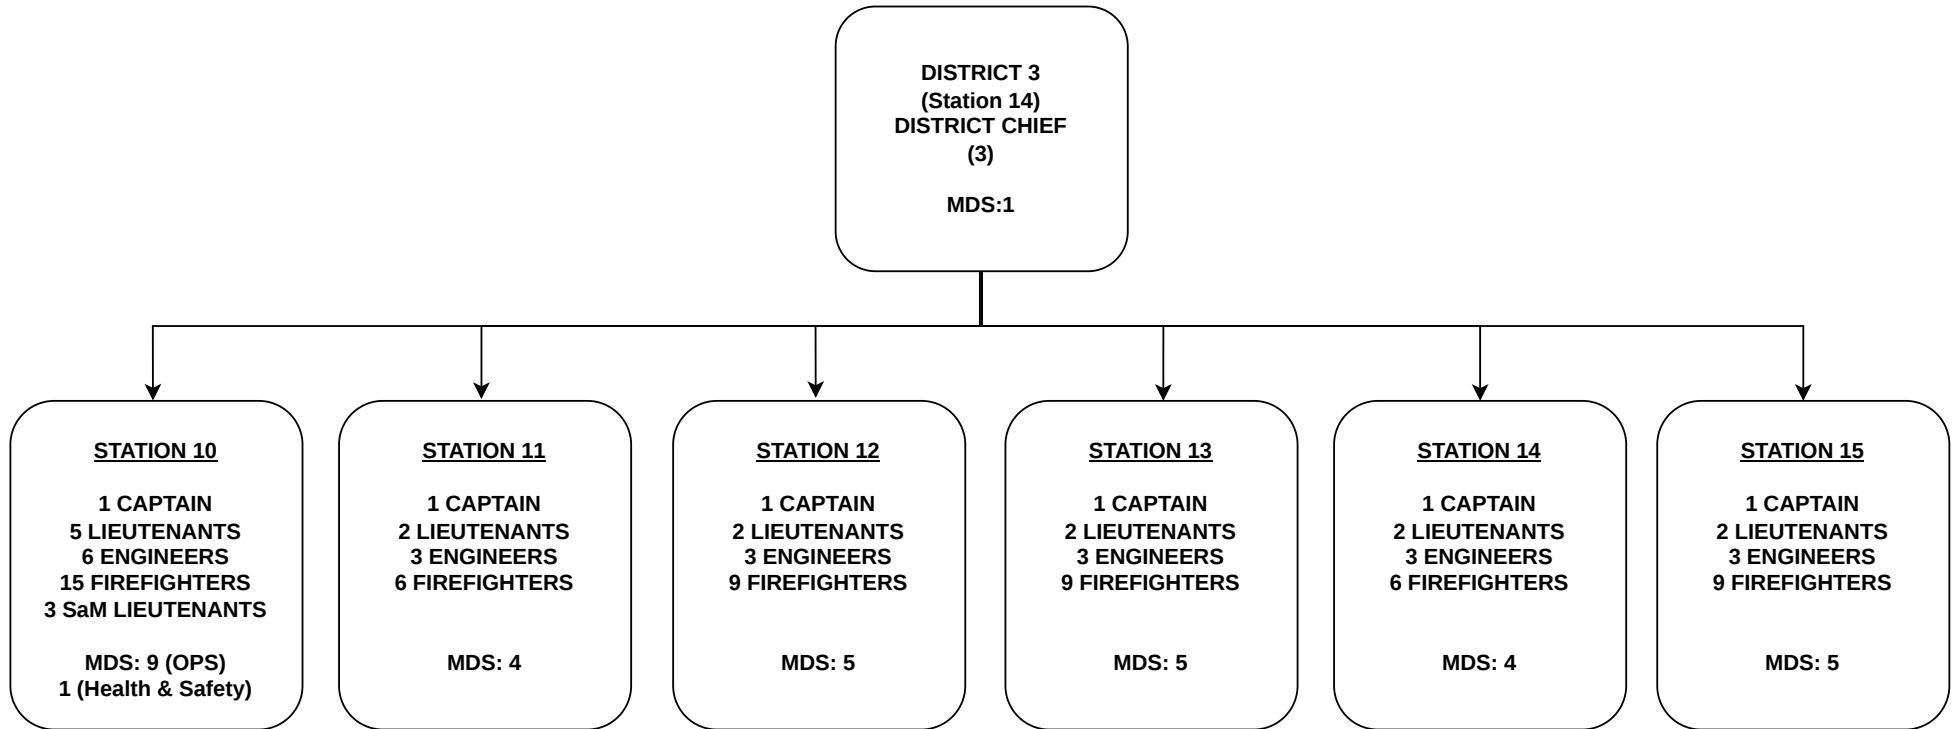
DISTRICT 3
(Station 14)
DISTRICT CHIEF
(3)

MDS:1

STATION 10

1 CAPTAIN
5 LIEUTENANTS
6 ENGINEERS
15 FIREFIGHTERS
3 SaM LIEUTENANTS

MDS: 9 (OPS)
1 (Health & Safety)

STATION 11

1 CAPTAIN
2 LIEUTENANTS
3 ENGINEERS
6 FIREFIGHTERS

MDS: 4

STATION 12

1 CAPTAIN
2 LIEUTENANTS
3 ENGINEERS
9 FIREFIGHTERS

MDS: 5

STATION 13

1 CAPTAIN
2 LIEUTENANTS
3 ENGINEERS
9 FIREFIGHTERS

MDS: 5

STATION 14

1 CAPTAIN
2 LIEUTENANTS
3 ENGINEERS
6 FIREFIGHTERS

MDS: 4

STATION 15

1 CAPTAIN
2 LIEUTENANTS
3 ENGINEERS
9 FIREFIGHTERS

MDS: 5